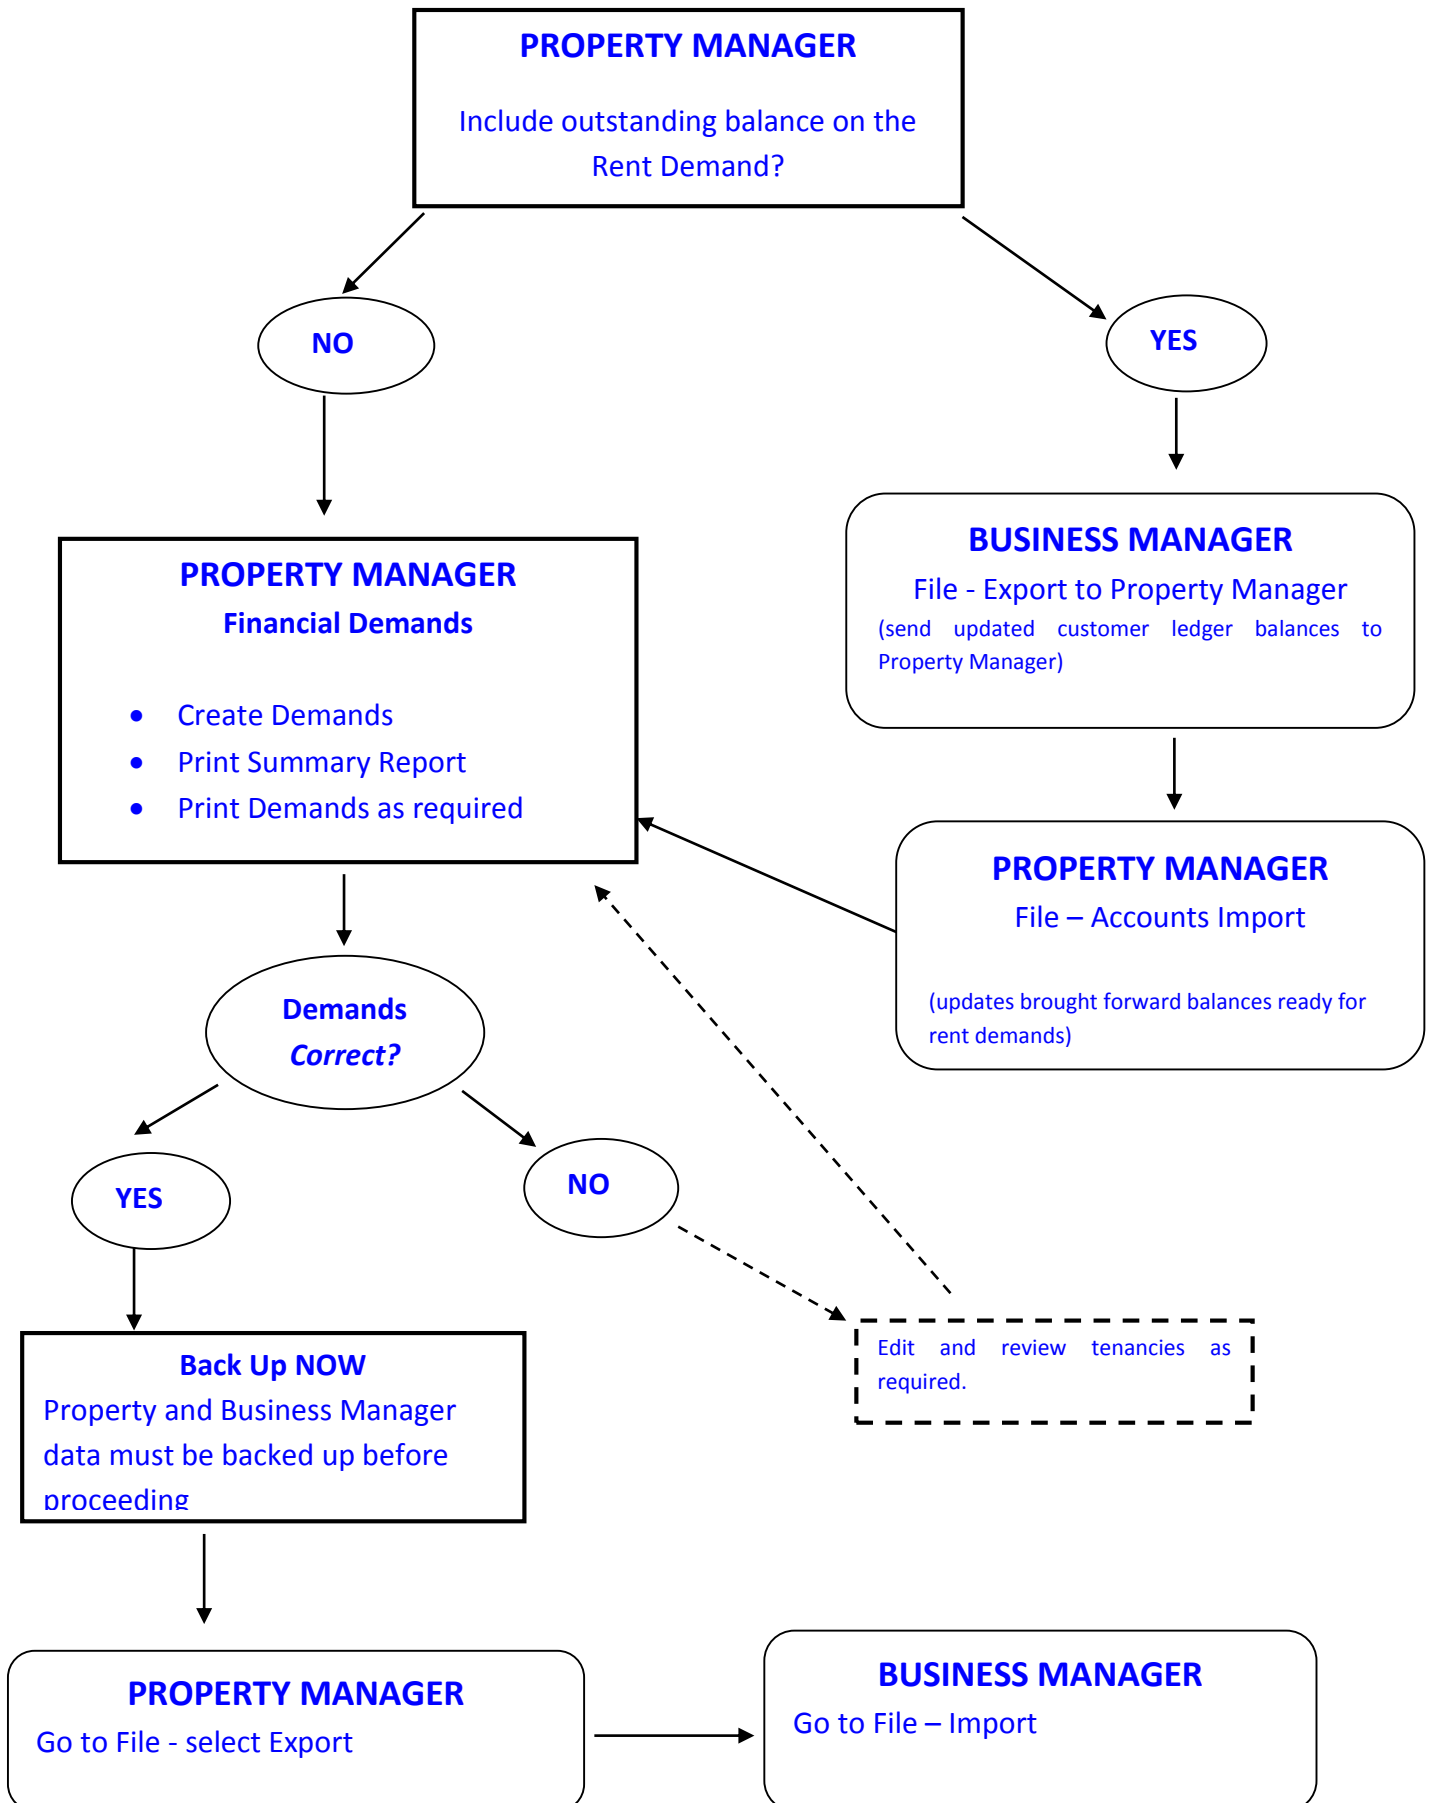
PROPERTY MANAGER

Include outstanding balance on the Rent Demand?

NO

YES

BUSINESS MANAGER
File - Export to Property Manager
(send updated customer ledger balances to Property Manager)

PROPERTY MANAGER
Financial Demands

- Create Demands
- Print Summary Report
- Print Demands as required

PROPERTY MANAGER
File – Accounts Import

(updates brought forward balances ready for rent demands)

Demands
Correct?

YES

NO

Edit and review tenancies as required.

Back Up NOW
Property and Business Manager data must be backed up before proceeding

PROPERTY MANAGER
Go to File - select Export

BUSINESS MANAGER
Go to File – Import